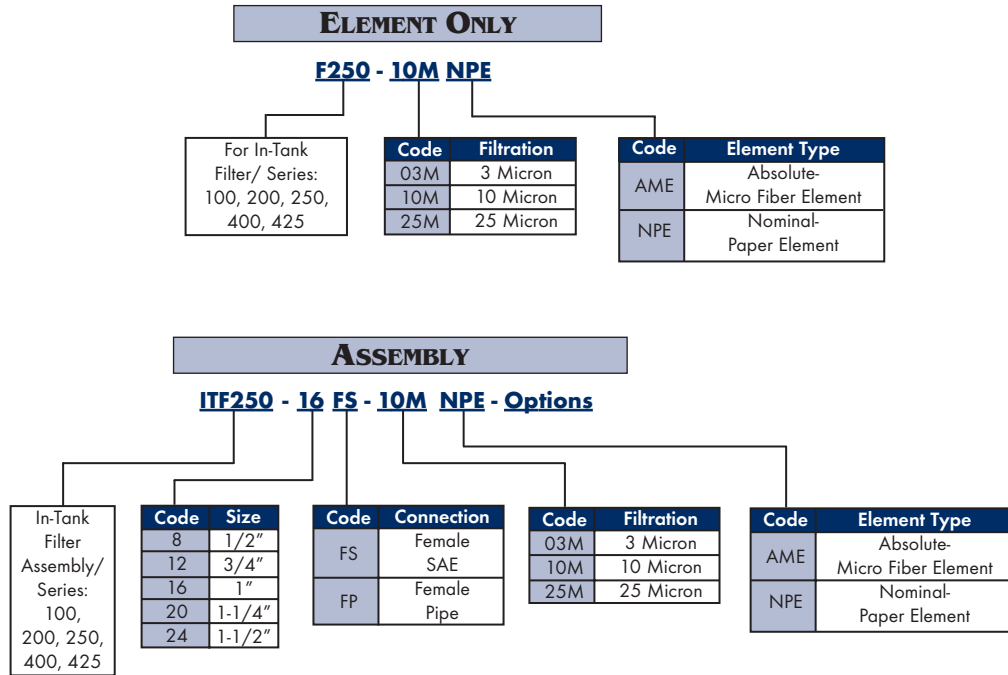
ELEMENT ONLY

F250 - 10M NPE

For In-Tank Filter/ Series: 100, 200, 250, 400, 425

| Code | Filtration |
|---|---|
| 03M | 3 Micron |
| 10M | 10 Micron |
| 25M | 25 Micron |

| Code | Element Type |
|---|---|
| AME | Absolute- Micro Fiber Element |
| NPE | Nominal- Paper Element |

ASSEMBLY

ITF250 - 16 FS - 10M NPE - Options

In-Tank Filter Assembly/ Series: 100, 200, 250, 400, 425

| Code | Size |
|---|---|
| 8 | 1/2" |
| 12 | 3/4" |
| 16 | 1" |
| 20 | 1-1/4" |
| 24 | 1-1/2" |

| Code | Connection |
|---|---|
| FS | Female SAE |
| FP | Female Pipe |

| Code | Filtration |
|---|---|
| 03M | 3 Micron |
| 10M | 10 Micron |
| 25M | 25 Micron |

| Code | Element Type |
|---|---|
| AME | Absolute- Micro Fiber Element |
| NPE | Nominal- Paper Element |